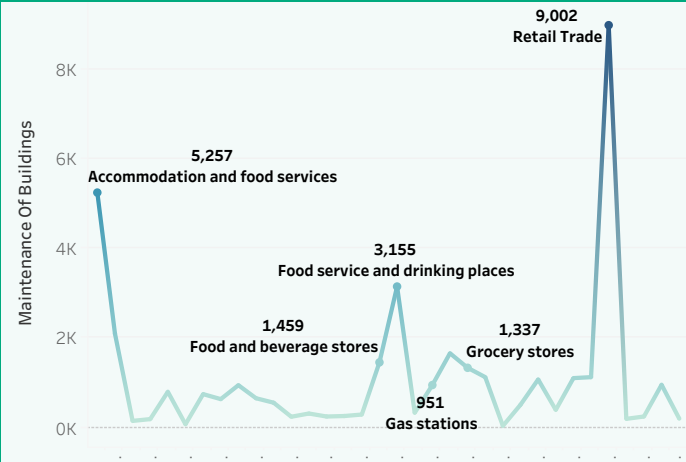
9,002
Retail Trade

8K

6K

5,257
Accommodation and food services

Maintenance Of Buildings

4K

3,155
Food service and drinking places

2K

1,459
Food and beverage stores

1,337
Grocery stores

951
Gas stations

0K